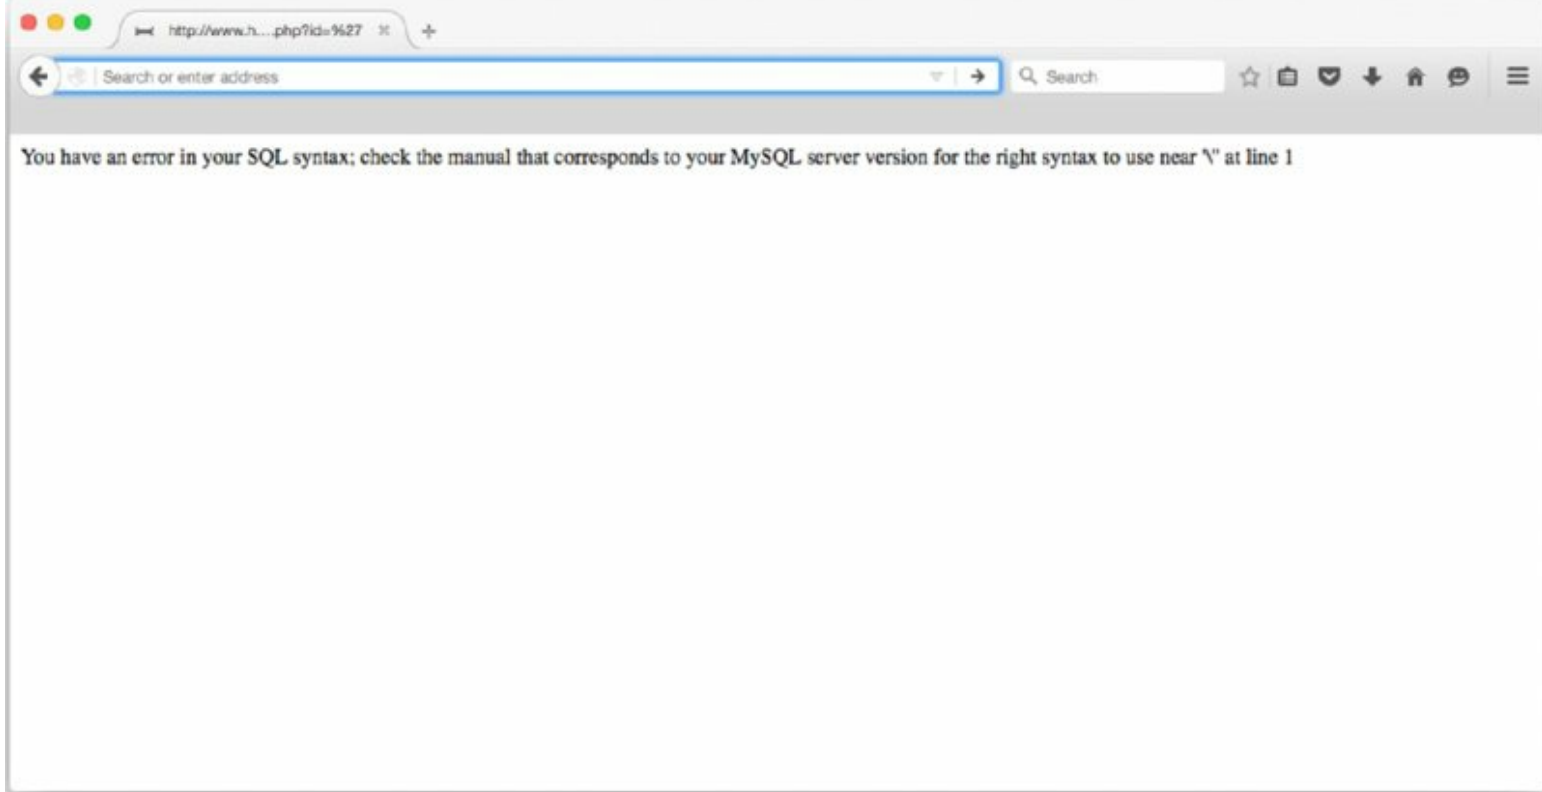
http://www.h....php?id=%27

Search or enter address

Search

You have an error in your SQL syntax; check the manual that corresponds to your MySQL server version for the right syntax to use near '\'' at line 1